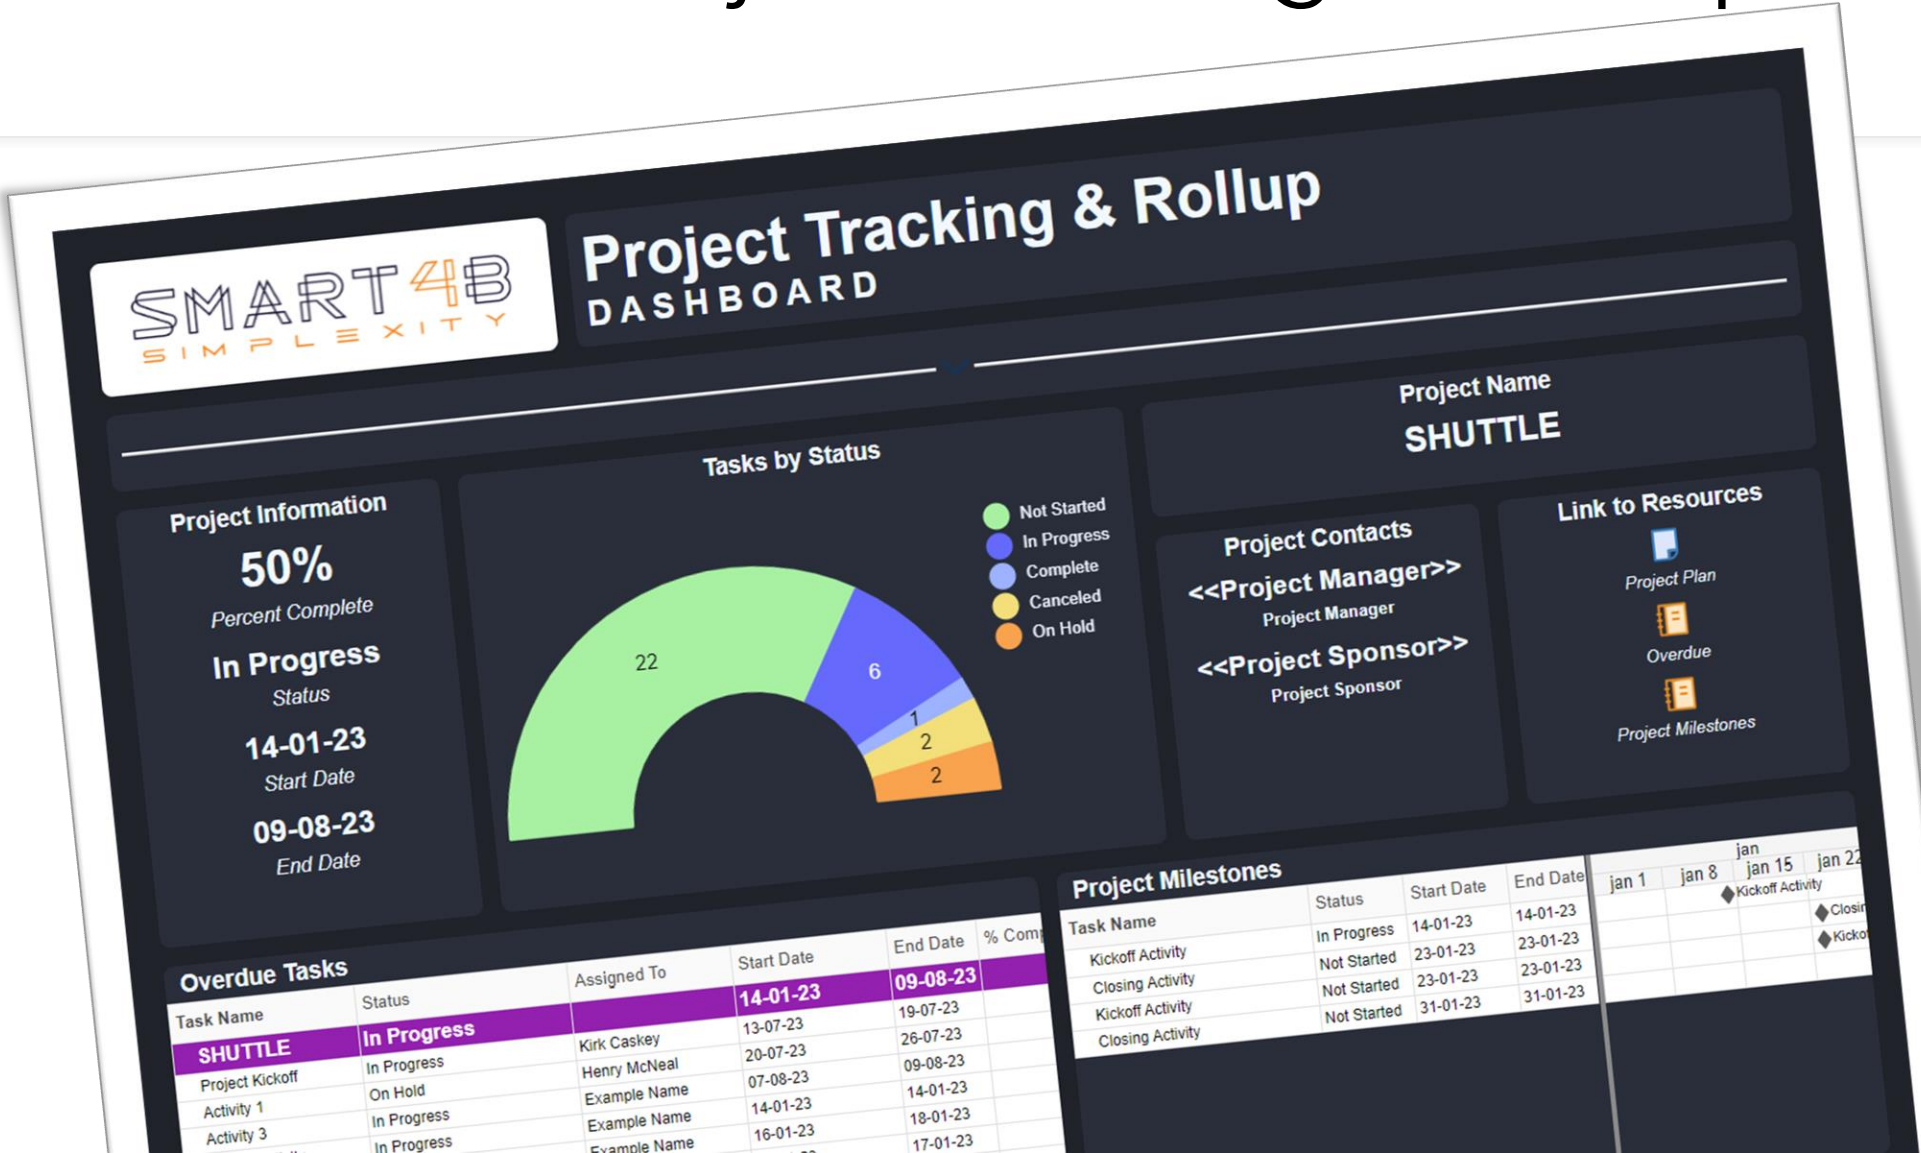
SMART4B SIMPLEXITY

Project Tracking & Rollup
DASHBOARD

Project Name
SHUTTLE

Project Information
50%
Percent Complete
In Progress
Status
14-01-23
Start Date
09-08-23
End Date

Tasks by Status
Not Started
In Progress
Complete
Canceled
On Hold
22
6
1
2
2

Project Contacts
<<Project Manager>>
Project Manager
<<Project Sponsor>>
Project Sponsor

Link to Resources
Project Plan
Overdue
Project Milestones

Overdue Tasks

| Task Name | Status | Assigned To | Start Date | End Date | % Comp |
|---|---|---|---|---|---|
| SHUTTLE | In Progress | | 14-01-23 | 09-08-23 | |
| Project Kickoff | In Progress | Kirk Caskey | 13-07-23 | 19-07-23 | |
| Activity 1 | On Hold | Henry McNeal | 20-07-23 | 26-07-23 | |
| Activity 3 | In Progress | Example Name | 07-08-23 | 09-08-23 | |
| | In Progress | Example Name | 14-01-23 | 14-01-23 | |
| | | Example Name | 16-01-23 | 18-01-23 | |
| | | | | 17-01-23 | |

Project Milestones

| Task Name | Status | Start Date | End Date |
|---|---|---|---|
| Kickoff Activity | In Progress | 14-01-23 | 14-01-23 |
| Closing Activity | Not Started | 23-01-23 | 23-01-23 |
| Kickoff Activity | Not Started | 23-01-23 | 23-01-23 |
| Closing Activity | Not Started | 31-01-23 | 31-01-23 |

jan
jan 1 jan 8 jan 15 jan 22
Kickoff Activity
Closin
Kicko